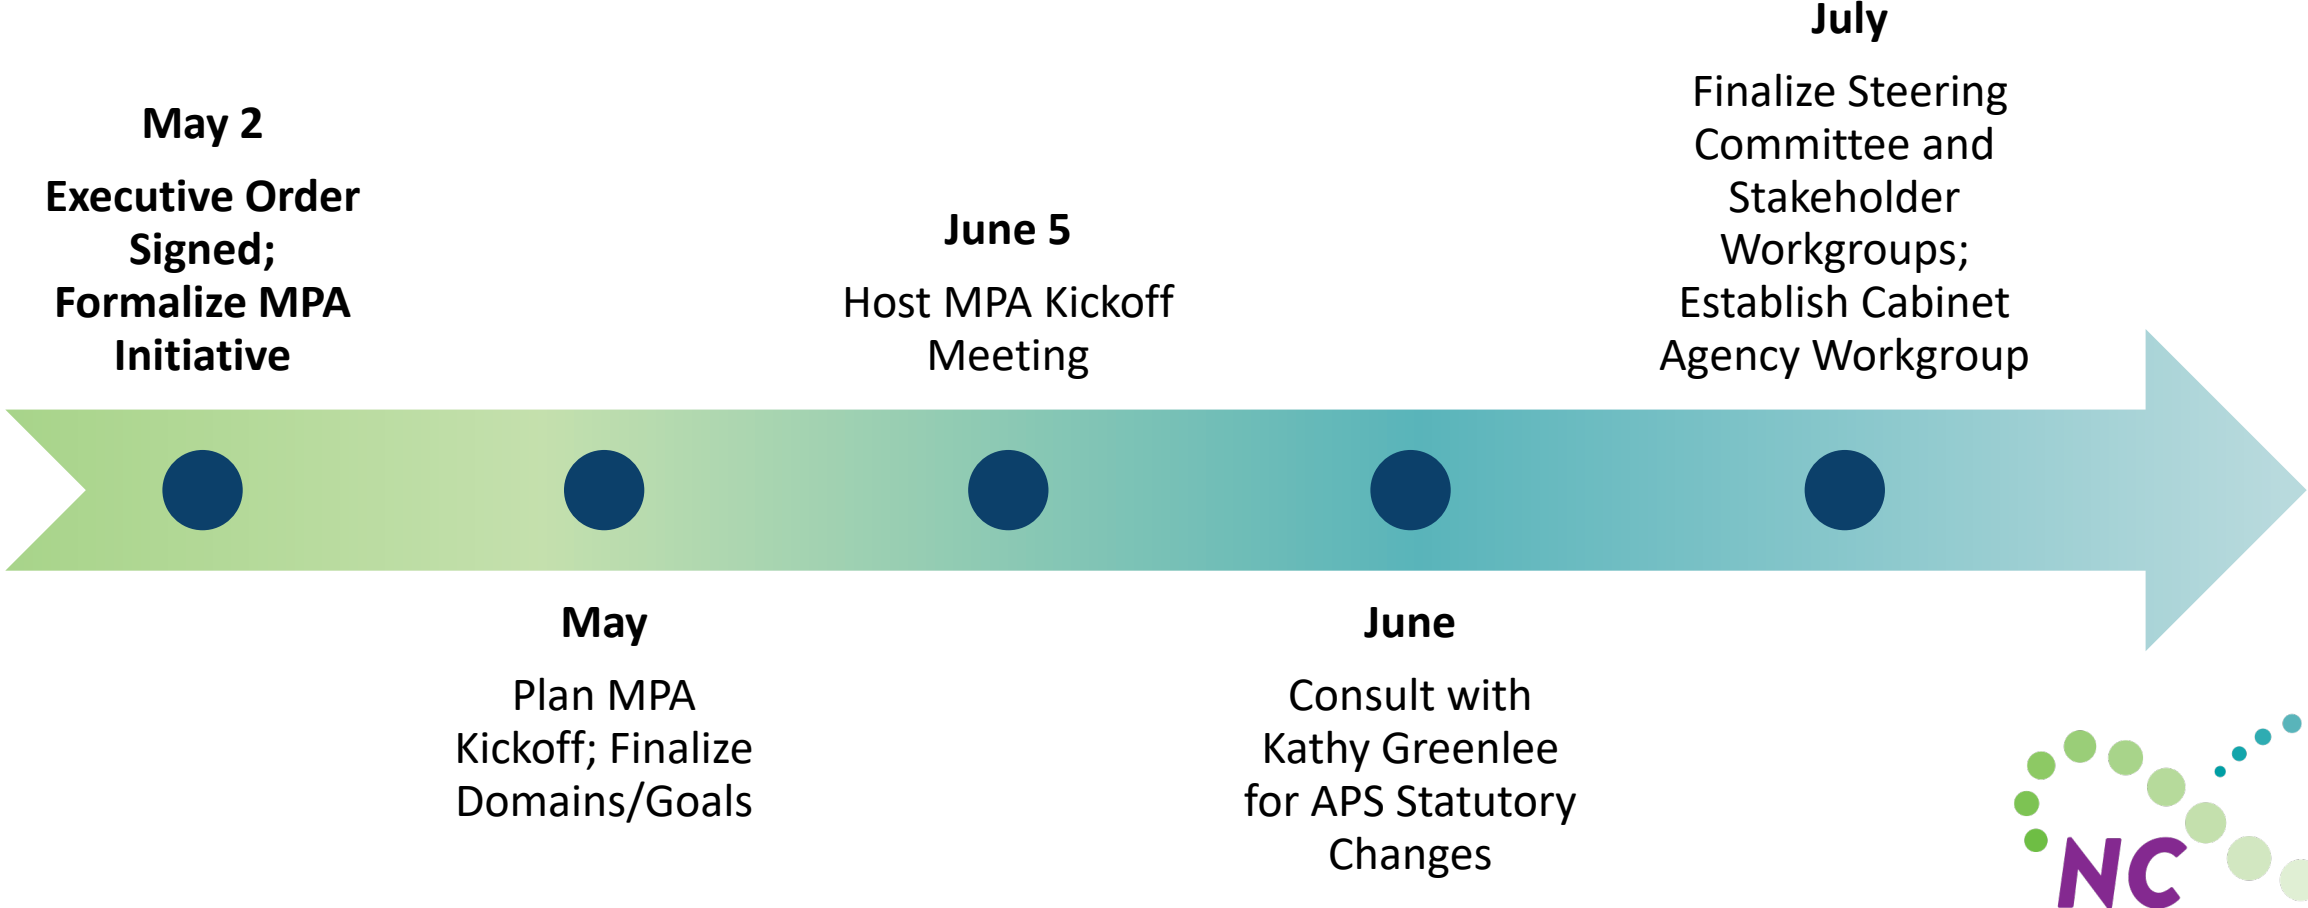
May 2

Executive Order Signed; Formalize MPA Initiative

May

Plan MPA Kickoff; Finalize Domains/Goals

June 5

Host MPA Kickoff Meeting

June

Consult with Kathy Greenlee for APS Statutory Changes

July

Finalize Steering Committee and Stakeholder Workgroups; Establish Cabinet Agency Workgroup

NC